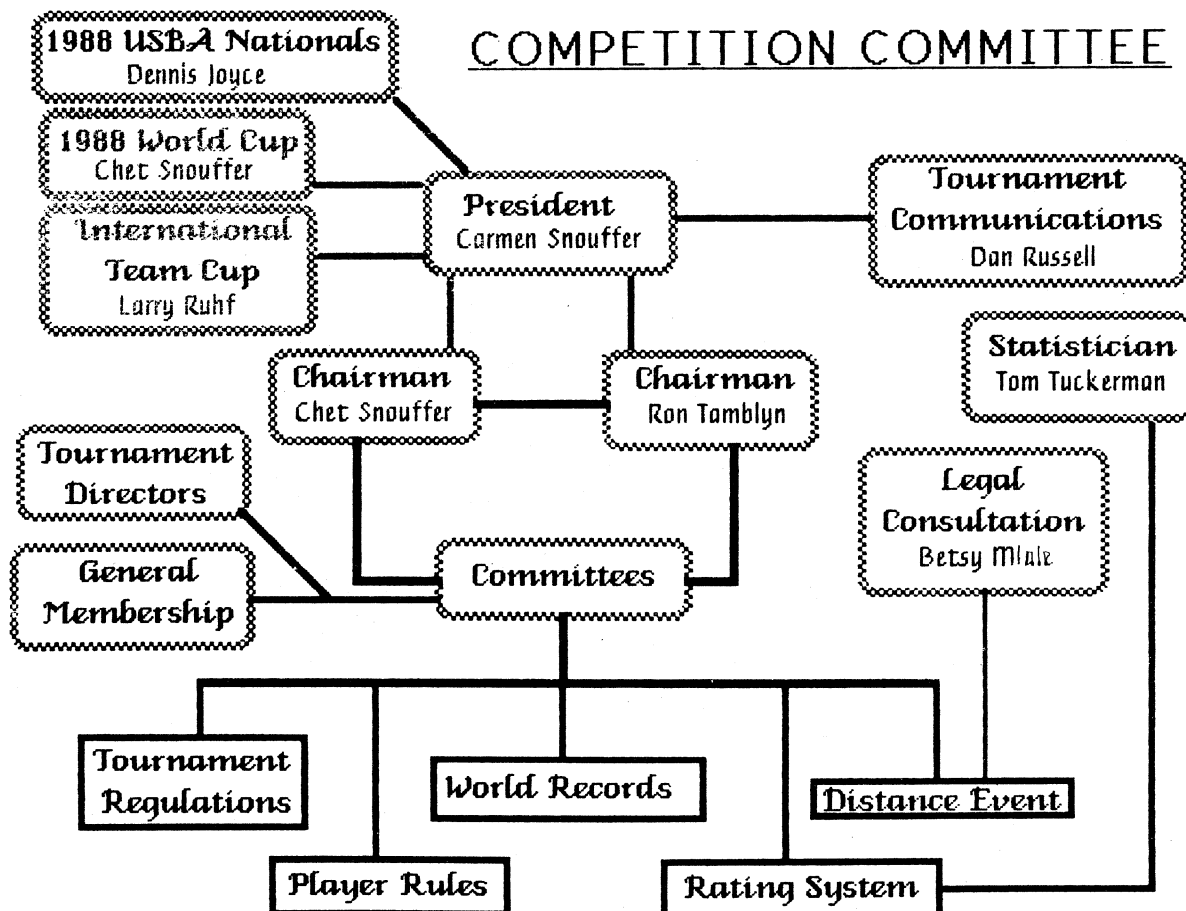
COMPETITION COMMITTEE

1988 USBA Nationals
Dennis Joyce

1988 World Cup
Chet Snouffer

International Team Cup
Larry Ruhf

President
Carmen Snouffer

Tournament Communications
Dan Russell

Statistician
Tom Tuckerman

Chairman
Chet Snouffer

Chairman
Ron Tamblyn

Tournament Directors

General Membership

Committees

Legal Consultation
Betsy Mlnle

Tournament Regulations

World Records

Distance Event

Player Rules

Rating System